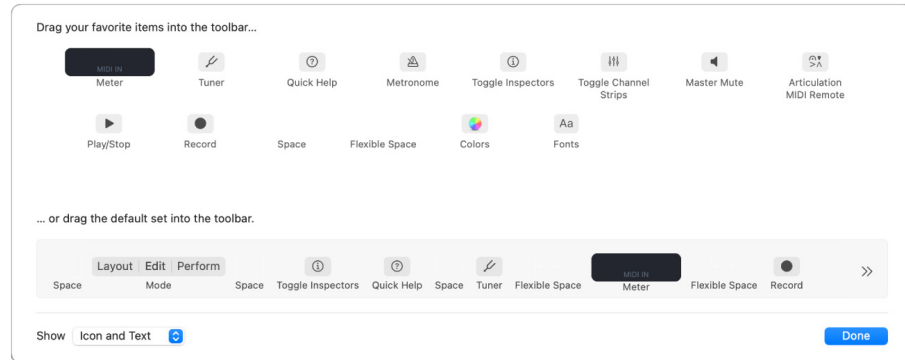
Drag your favorite items into the toolbar...

MIDI IN
Meter

Tuner

Quick Help

Metronome

Toggle Inspectors

Toggle Channel Strips

Master Mute

Articulation MIDI Remote

Play/Stop

Record

Space

Flexible Space

Colors

Aa
Fonts

... or drag the default set into the toolbar.

Space

Layout | Edit | Perform
Mode

Space

Toggle Inspectors

Quick Help

Space

Tuner

Flexible Space

MIDI IN
Meter

Flexible Space

Record

»

Show Icon and Text

Done